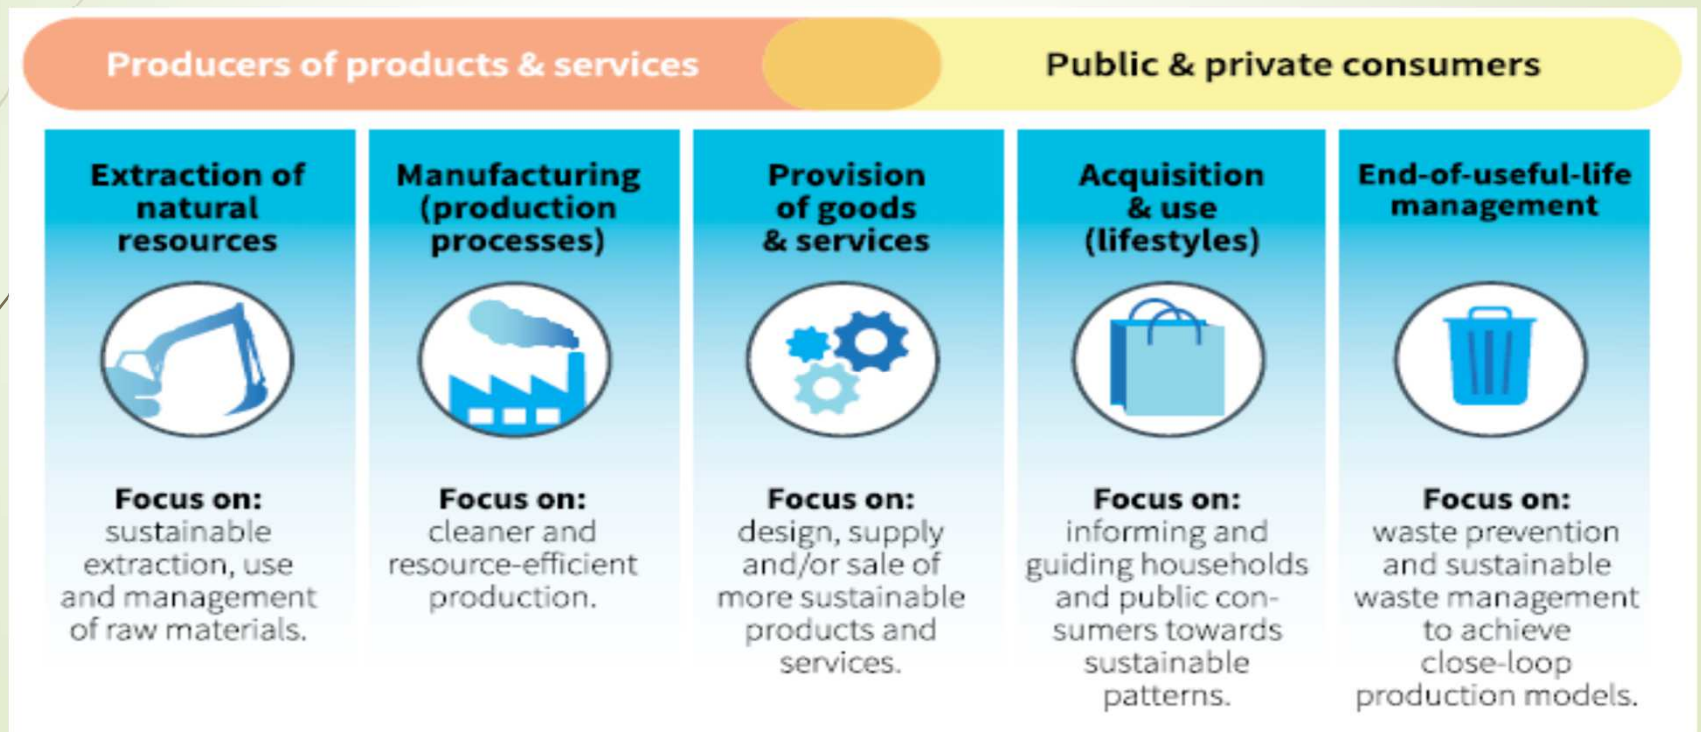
Producers of products & services

Public & private consumers

Extraction of natural resources

Focus on: sustainable extraction, use and management of raw materials.

Manufacturing (production processes)

Focus on: cleaner and resource-efficient production.

Provision of goods & services

Focus on: design, supply and/or sale of more sustainable products and services.

Acquisition & use (lifestyles)

Focus on: informing and guiding households and public consumers towards sustainable patterns.

End-of-useful-life management

Focus on: waste prevention and sustainable waste management to achieve close-loop production models.